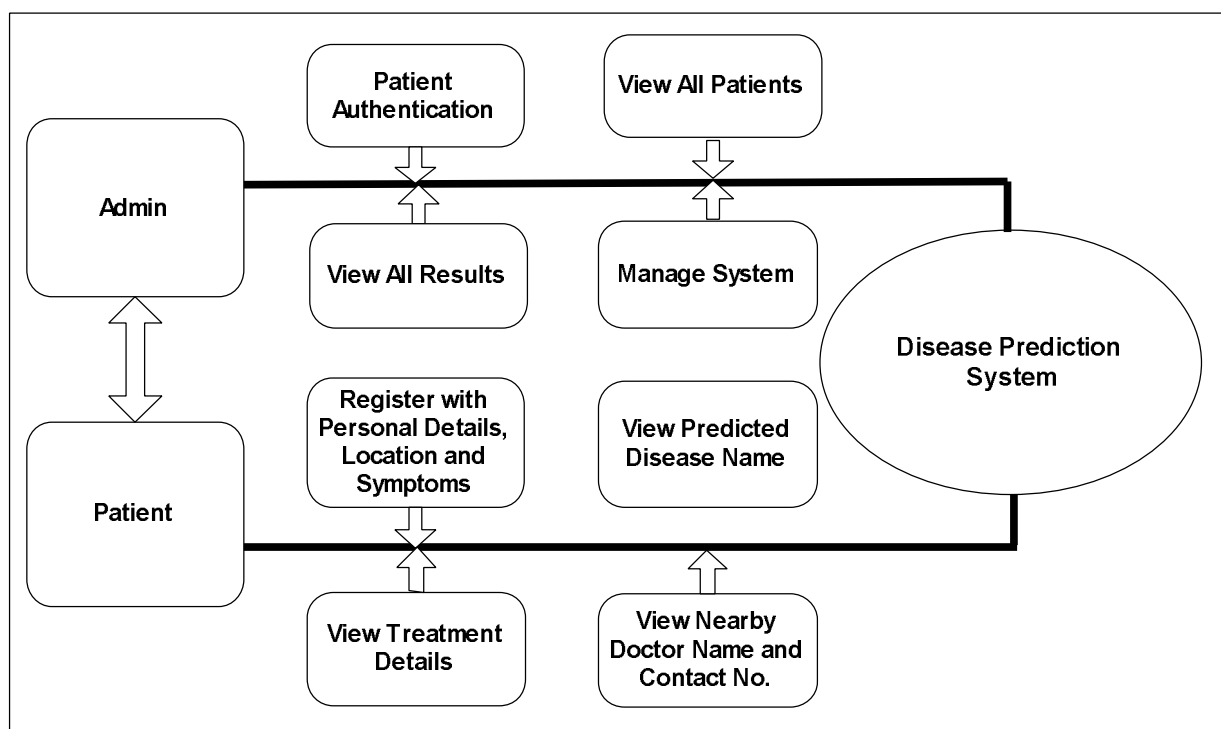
Patient Authentication

View All Patients

Admin

View All Results

Manage System

Disease Prediction System

Register with Personal Details, Location and Symptoms

View Predicted Disease Name

Patient

View Treatment Details

View Nearby Doctor Name and Contact No.